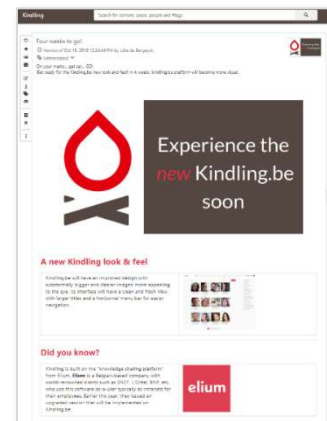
Kindling

Search for content, space, people and things

Four weeks to go!

Version of Oct 15, 2018 12:24:00 PM by Julie de Bergeyck

On your marks... get set...

Get ready for the Kindling.be new look and feel! In 4 weeks, Kindling.be platform will become more visual.

Experience the new Kindling.be soon

A new Kindling look & feel

Kindling.be will have an improved design with substantially bigger and clearer images more appealing to the eye. Its interface will have a clean and fresh view with larger titles and a horizontal menu bar for easier navigation.

Did you know?

Kindling is built on the "knowledge sharing platform" from Elium. Elium is a Belgian-based company with world-renowned clients such as SNCF, L'Oréal, BNP, etc. who use this software as a user-typically an intranet for their employees. Earlier this year, they issued an upgraded version that will be implemented on Kindling.be.

elium